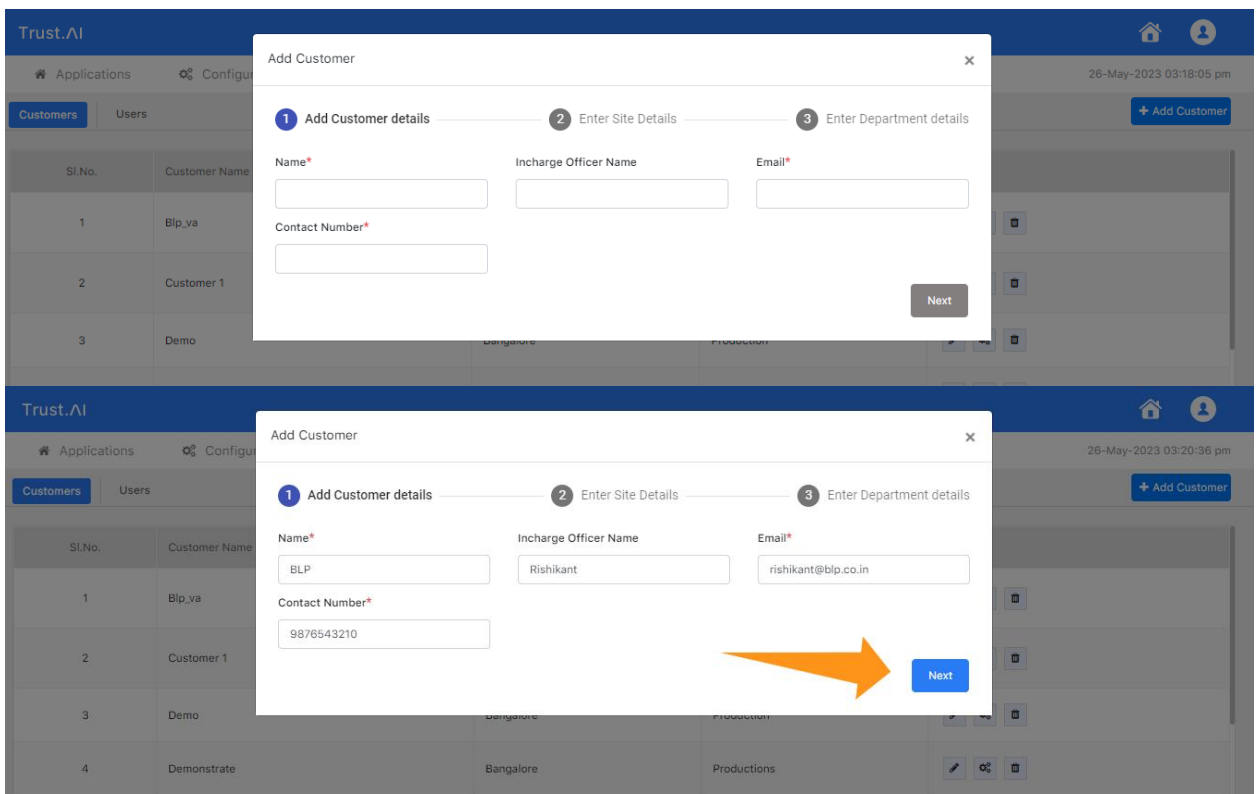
Trust.AI

Applications Configu

26-May-2023 03:18:05 pm

Customers Users

+ Add Customer

| Sl.No. | Customer Name | | | |
|---|---|---|---|---|
| 1 | Blp_va | | | |
| 2 | Customer 1 | | | |
| 3 | Demo | Bangalore | Production | |

Add Customer ×

1 Add Customer details 2 Enter Site Details 3 Enter Department details

Name*

Incharge Officer Name

Email*

Contact Number*

Next

Trust.AI

Applications Configu

26-May-2023 03:20:36 pm

Customers Users

+ Add Customer

| Sl.No. | Customer Name | | | |
|---|---|---|---|---|
| 1 | Blp_va | | | |
| 2 | Customer 1 | | | |
| 3 | Demo | Bangalore | Production | |
| 4 | Demonstrate | Bangalore | Productions | |

Add Customer ×

1 Add Customer details 2 Enter Site Details 3 Enter Department details

Name*

BLP

Incharge Officer Name

Rishikant

Email*

rishikant@blp.co.in

Contact Number*

9876543210

Next